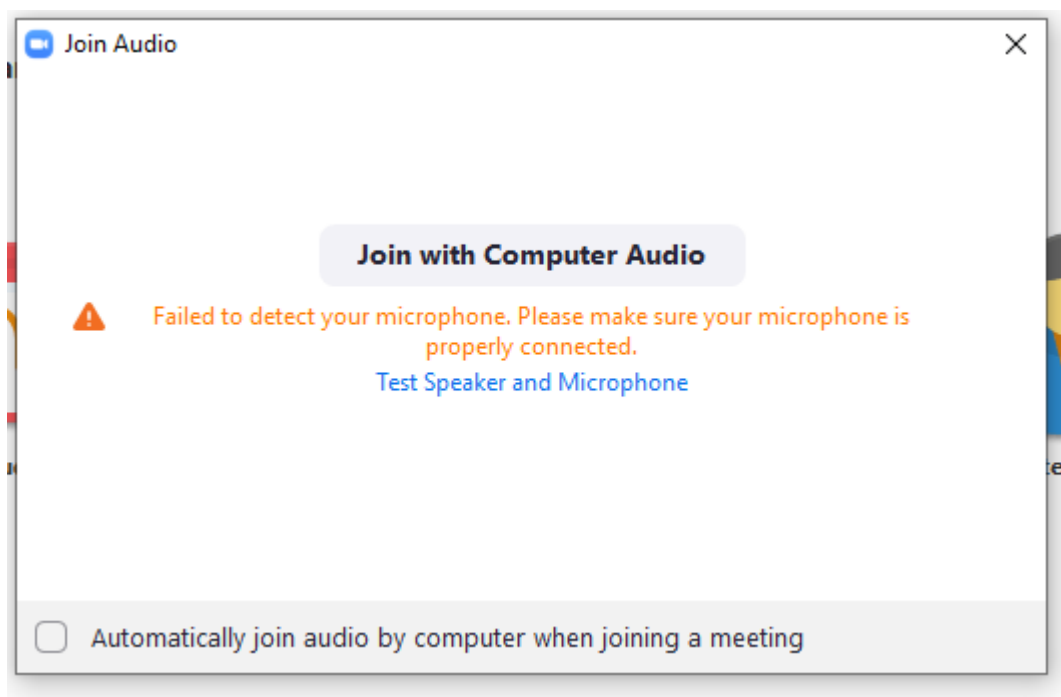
Join Audio

Join with Computer Audio

Failed to detect your microphone. Please make sure your microphone is properly connected.

Test Speaker and Microphone

Automatically join audio by computer when joining a meeting